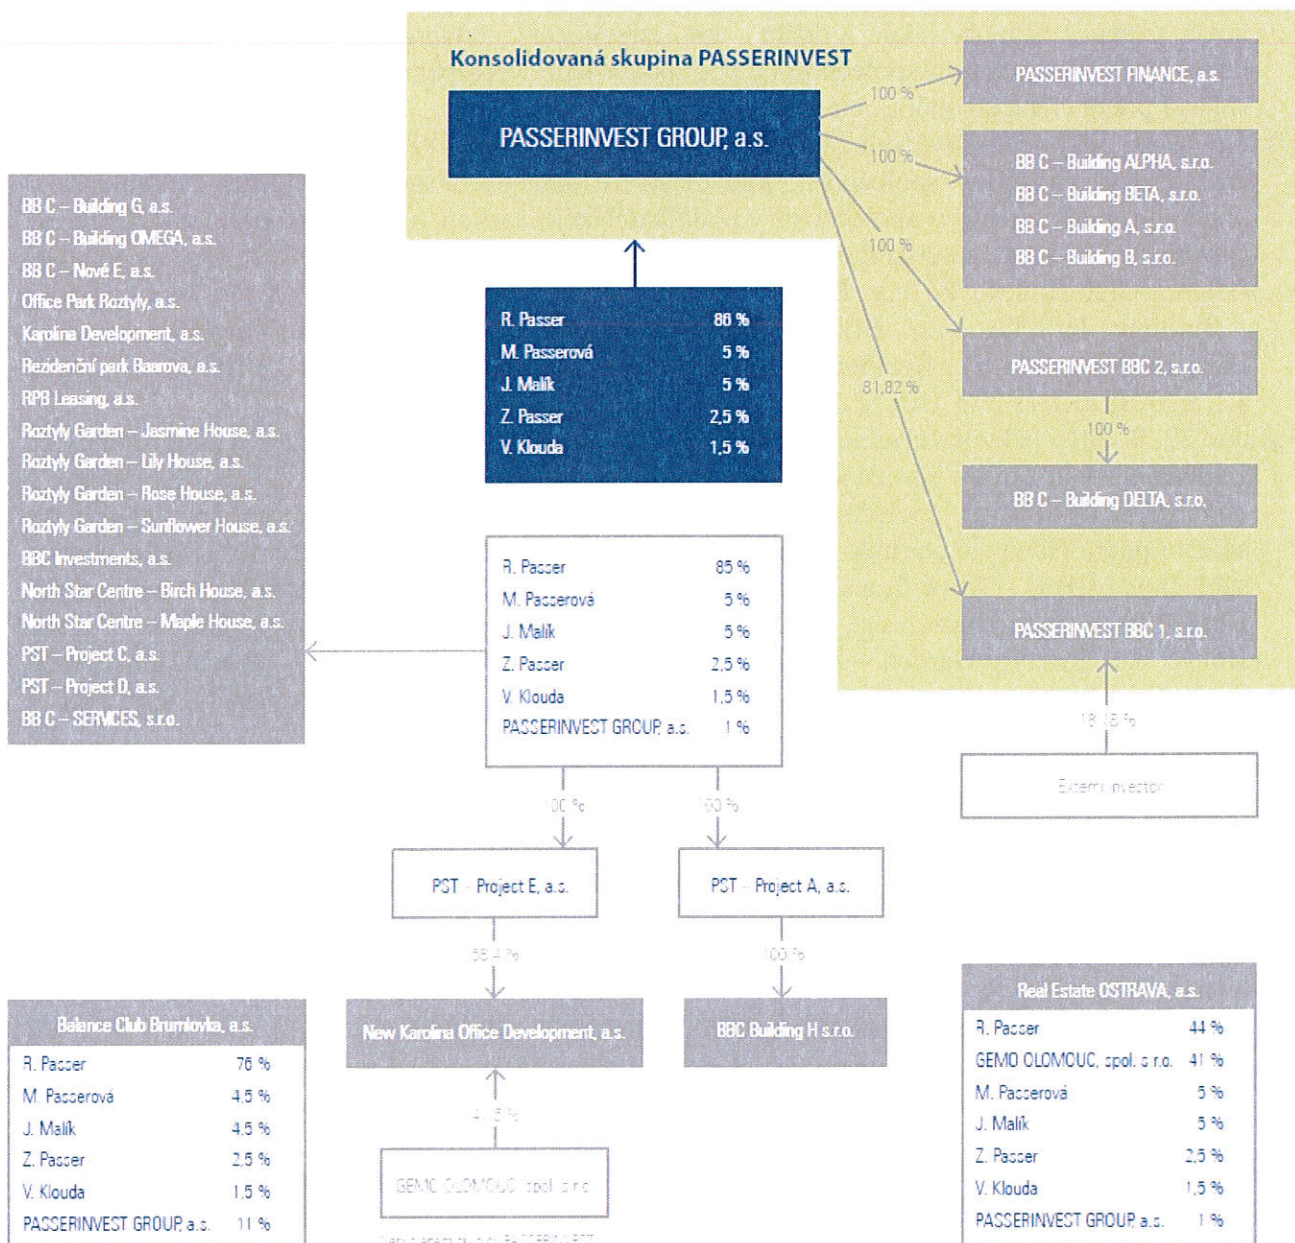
Konsolidovaná skupina PASSERINVEST

PASSERINVEST GROUP, a.s.

100 %

PASSERINVEST FINANCE, a.s.

100 %

BB C – Building ALPHA, s.r.o.
BB C – Building BETA, s.r.o.
BB C – Building A, s.r.o.
BB C – Building B, s.r.o.

100 %

PASSERINVEST BBC 2, s.r.o.

100 %

BB C – Building DELTA, s.r.o.

81,82 %

PASSERINVEST BBC 1, s.r.o.

18,18 %

Externí investor

| R. Passer | 86 % |
|---|---|
| M. Passerová | 5 % |
| J. Malík | 5 % |
| Z. Passer | 2,5 % |
| V. Klouda | 1,5 % |

BB C – Building G, a.s.
BB C – Building OMEGA, a.s.
BB C – Nové E, a.s.
Office Park Roztyly, a.s.
Karolina Development, a.s.
Rezidenční park Baarova, a.s.
RPB Leasing, a.s.
Roztyly Garden – Jasmine House, a.s.
Roztyly Garden – Lily House, a.s.
Roztyly Garden – Rose House, a.s.
Roztyly Garden – Sunflower House, a.s.
BBC Investments, a.s.
North Star Centre – Birch House, a.s.
North Star Centre – Maple House, a.s.
PST – Project C, a.s.
PST – Project D, a.s.
BB C – SERVICES, s.r.o.

| R. Passer | 85 % |
|---|---|
| M. Passerová | 5 % |
| J. Malík | 5 % |
| Z. Passer | 2,5 % |
| V. Klouda | 1,5 % |
| PASSERINVEST GROUP, a.s. | 1 % |

100 %

100 %

PST – Project E, a.s.

PST – Project A, a.s.

58,4 %

100 %

New Karolina Office Development, a.s.

BBC Building H s.r.o.

41,6 %

GEMO OLOMOUC, spol. s r.o.

Balance Club Brumlovka, a.s.

| R. Passer | 76 % |
|---|---|
| M. Passerová | 4,5 % |
| J. Malík | 4,5 % |
| Z. Passer | 2,5 % |
| V. Klouda | 1,5 % |
| PASSERINVEST GROUP, a.s. | 11 % |

Real Estate OSTRAVA, a.s.

| R. Passer | 44 % |
|---|---|
| GEMO OLOMOUC, spol. s r.o. | 41 % |
| M. Passerová | 5 % |
| J. Malík | 5 % |
| Z. Passer | 2,5 % |
| V. Klouda | 1,5 % |
| PASSERINVEST GROUP, a.s. | 1 % |

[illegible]